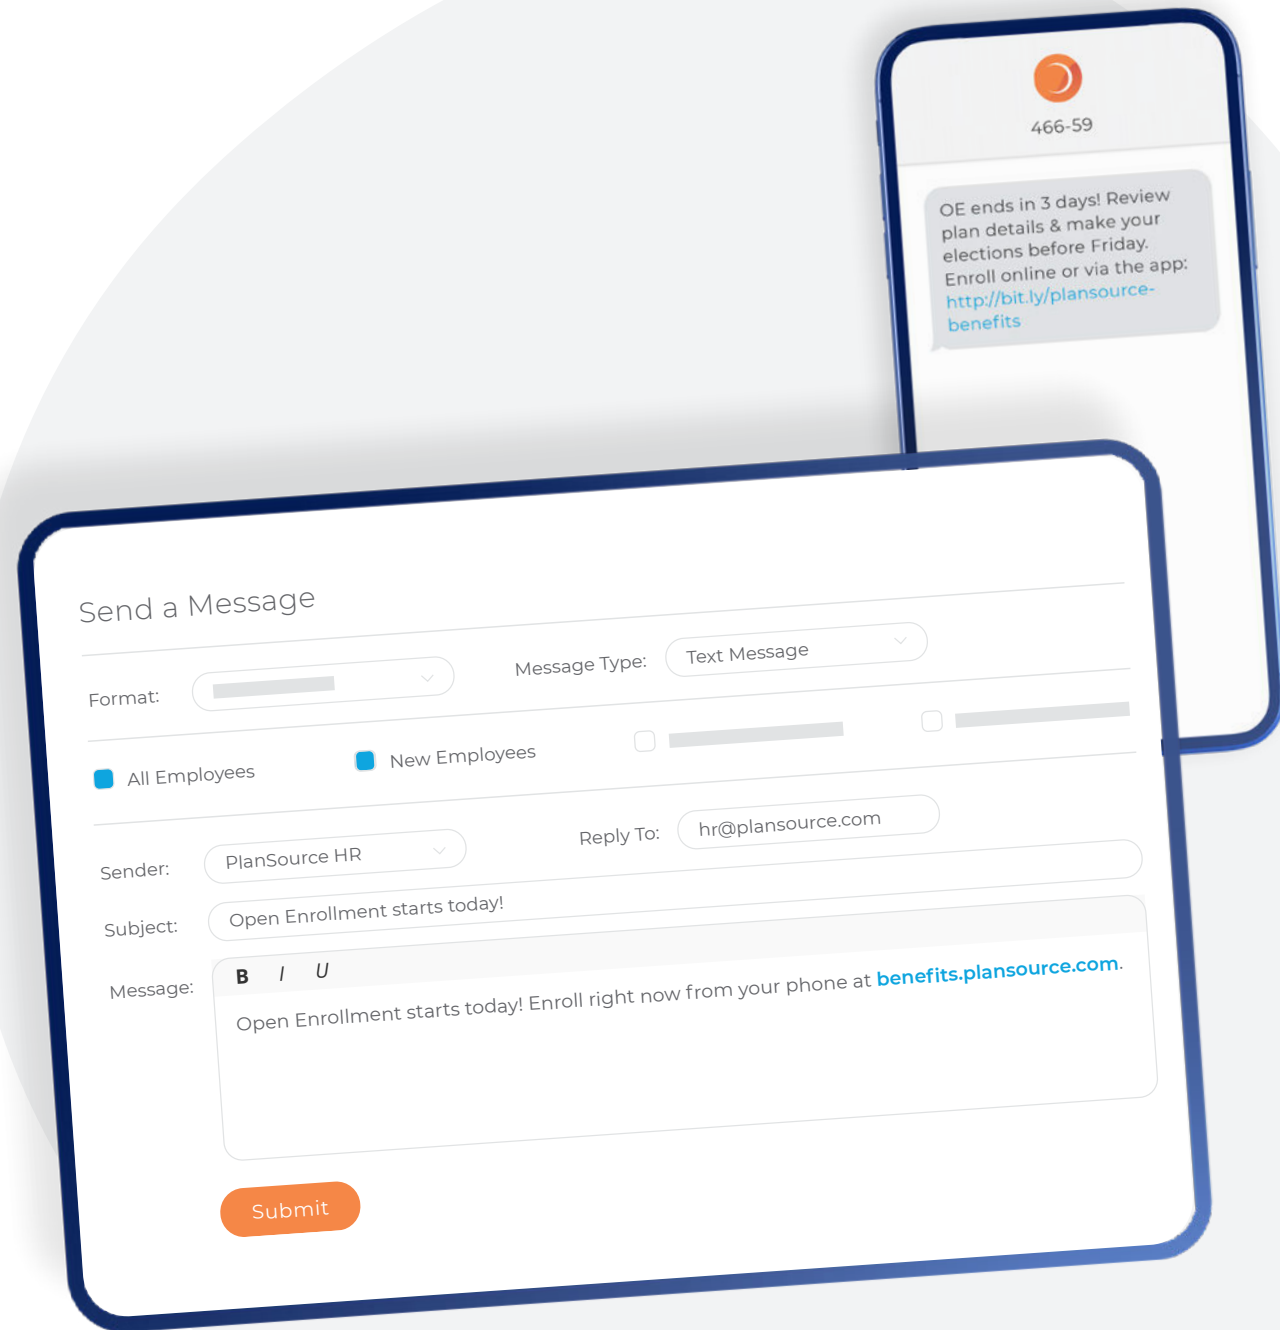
466-59

OE ends in 3 days! Review plan details & make your elections before Friday. Enroll online or via the app: http://bit.ly/plansource-benefits

Send a Message

Format:

Message Type: Text Message

All Employees

New Employees

Sender: PlanSource HR

Reply To: hr@plansource.com

Subject: Open Enrollment starts today!

Message: B I U

Open Enrollment starts today! Enroll right now from your phone at benefits.plansource.com.

Submit